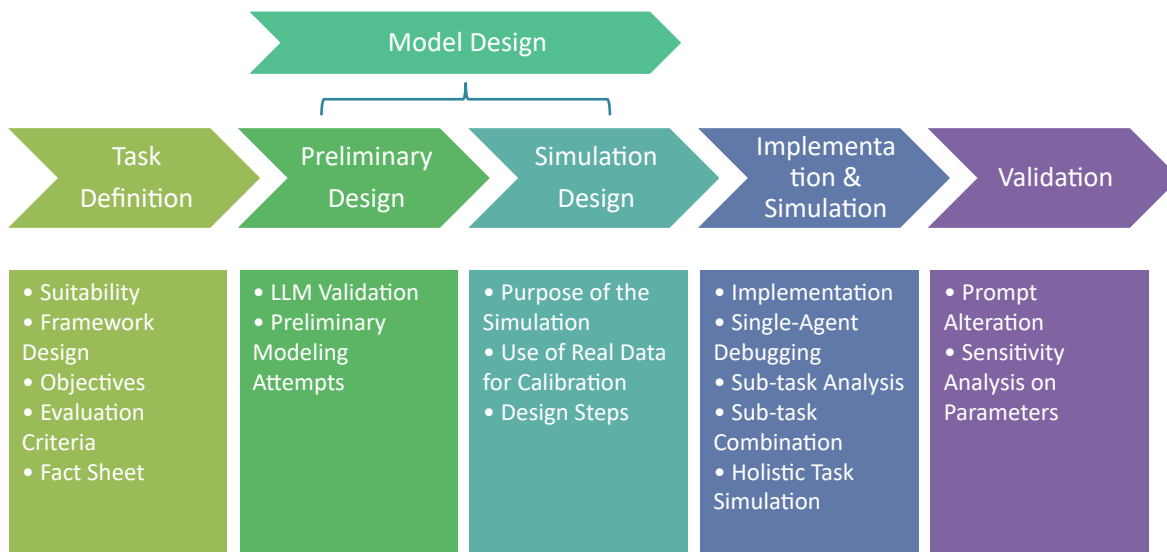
Model Design

Task Definition

Preliminary Design

Simulation Design

Implementation & Simulation

Validation

• Suitability
• Framework Design
• Objectives
• Evaluation Criteria
• Fact Sheet

• LLM Validation
• Preliminary Modeling Attempts

• Purpose of the Simulation
• Use of Real Data for Calibration
• Design Steps

• Implementation
• Single-Agent Debugging
• Sub-task Analysis
• Sub-task Combination
• Holistic Task Simulation

• Prompt Alteration
• Sensitivity Analysis on Parameters